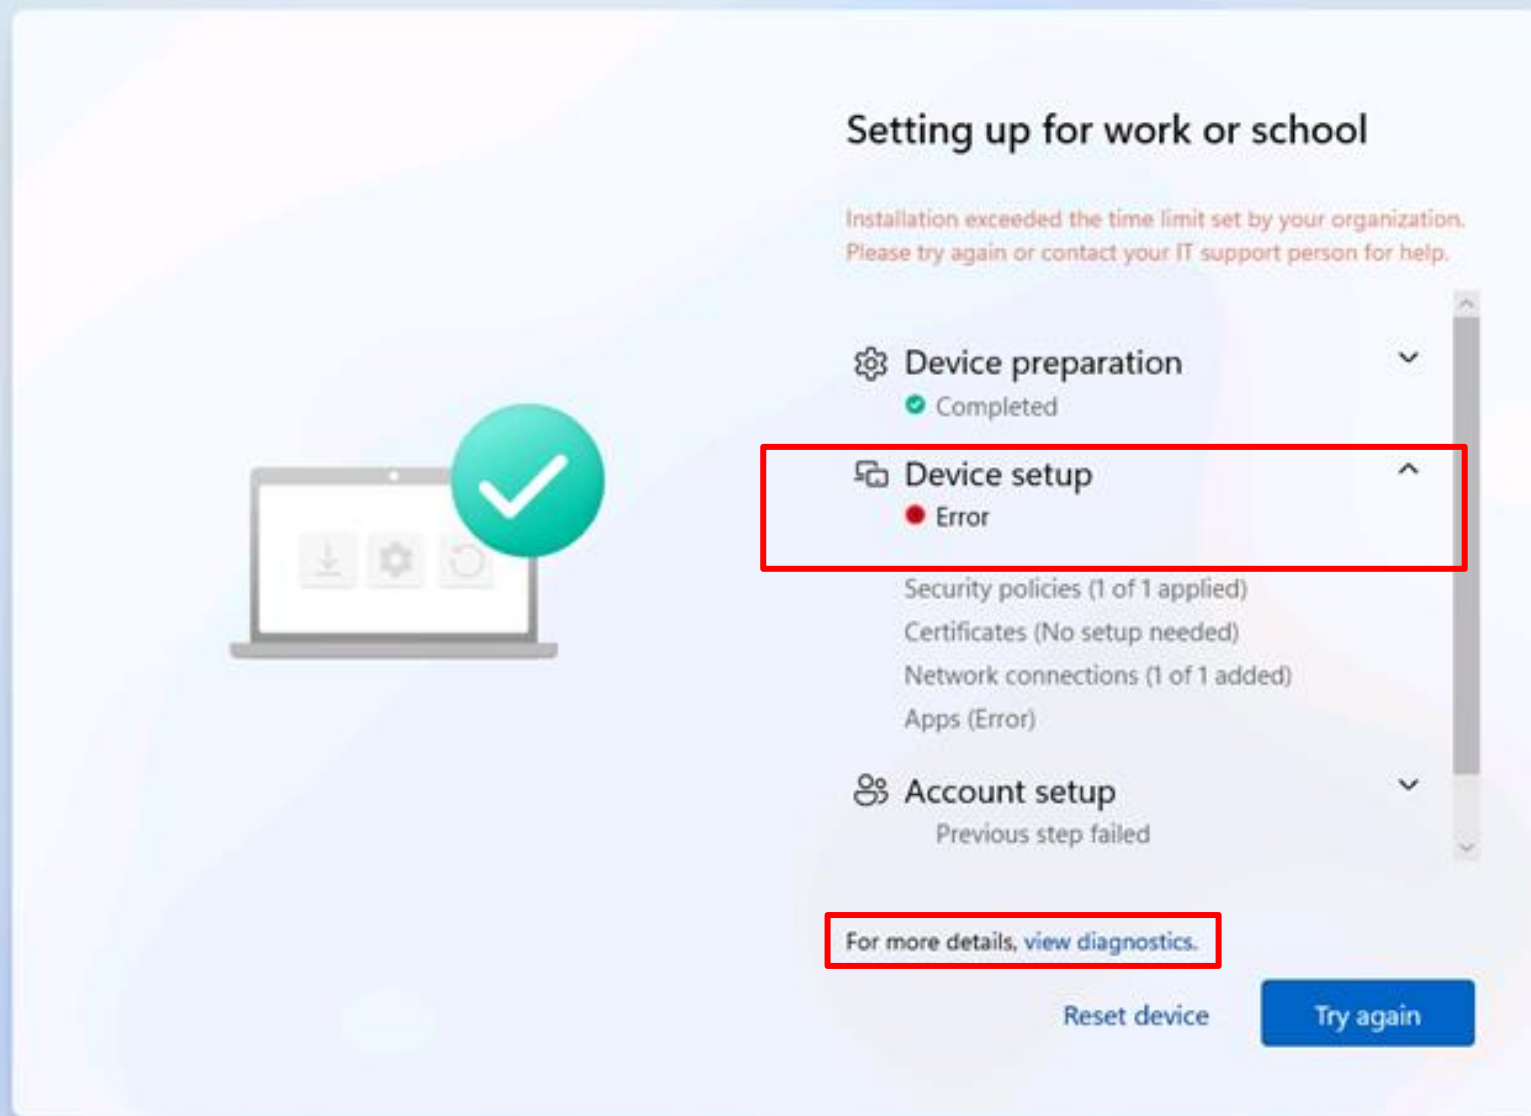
Setting up for work or school

Installation exceeded the time limit set by your organization. Please try again or contact your IT support person for help.

Device preparation
Completed

Device setup
Error

Security policies (1 of 1 applied)
Certificates (No setup needed)
Network connections (1 of 1 added)
Apps (Error)

Account setup
Previous step failed

For more details, view diagnostics.

Reset device
Try again